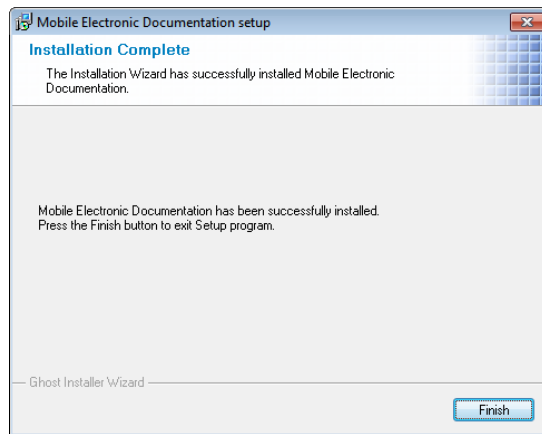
Mobile Electronic Documentation setup

Installation Complete

The Installation Wizard has successfully installed Mobile Electronic Documentation.

Mobile Electronic Documentation has been successfully installed.
Press the Finish button to exit Setup program.

Ghost Installer Wizard

Finish